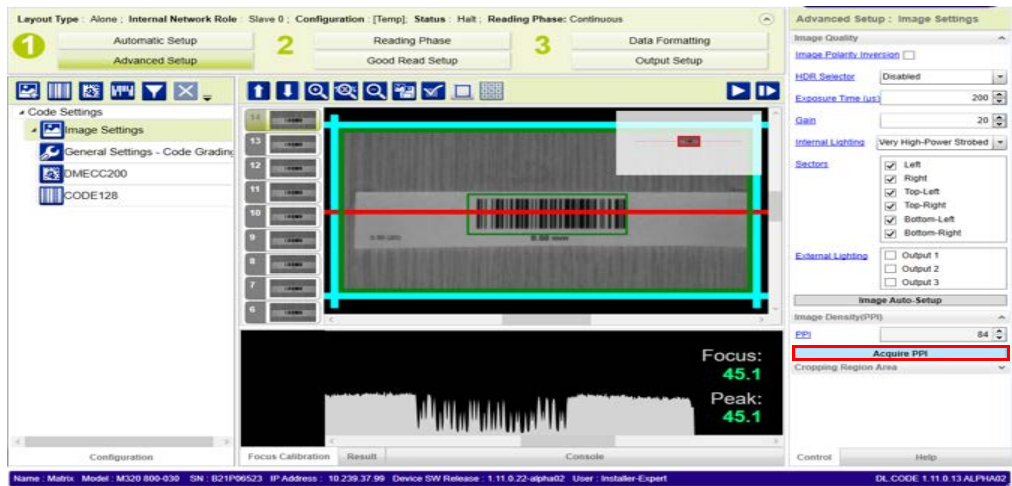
Layout Type : Alone ; Internal Network Role : Slave 0 ; Configuration : [Temp]; Status : Halt ; Reading Phase: Continuous

1 Automatic Setup
Advanced Setup
2 Reading Phase
Good Read Setup
3 Data Formatting
Output Setup

Code Settings
Image Settings
General Settings - Code Grading
DMECC200
CODE128

14
13
12
11
10
9
8
7
6

8.50 mm

Focus:
45.1
Peak:
45.1

Configuration
Focus Calibration
Result
Console

Advanced Setup : Image Settings
Image Quality
Image Polarity Inversion
HDR Selector Disabled
Exposure Time (us) 200
Gain 20
Internal Lighting Very High-Power Strobed
Sectors
Left
Right
Top-Left
Top-Right
Bottom-Left
Bottom-Right
External Lighting
Output 1
Output 2
Output 3
Image Auto-Setup
Image Density(PPI)
PPI 84
Acquire PPI
Cropping Region Area
Control
Help

Name : Matrix Model : M320 800-030 SN : B21P06523 IP Address : 10.239.37.99 Device SW Release : 1.11.0.22-alpha02 User : Installer-Expert
DL.CODE 1.11.0.13 ALPHA02